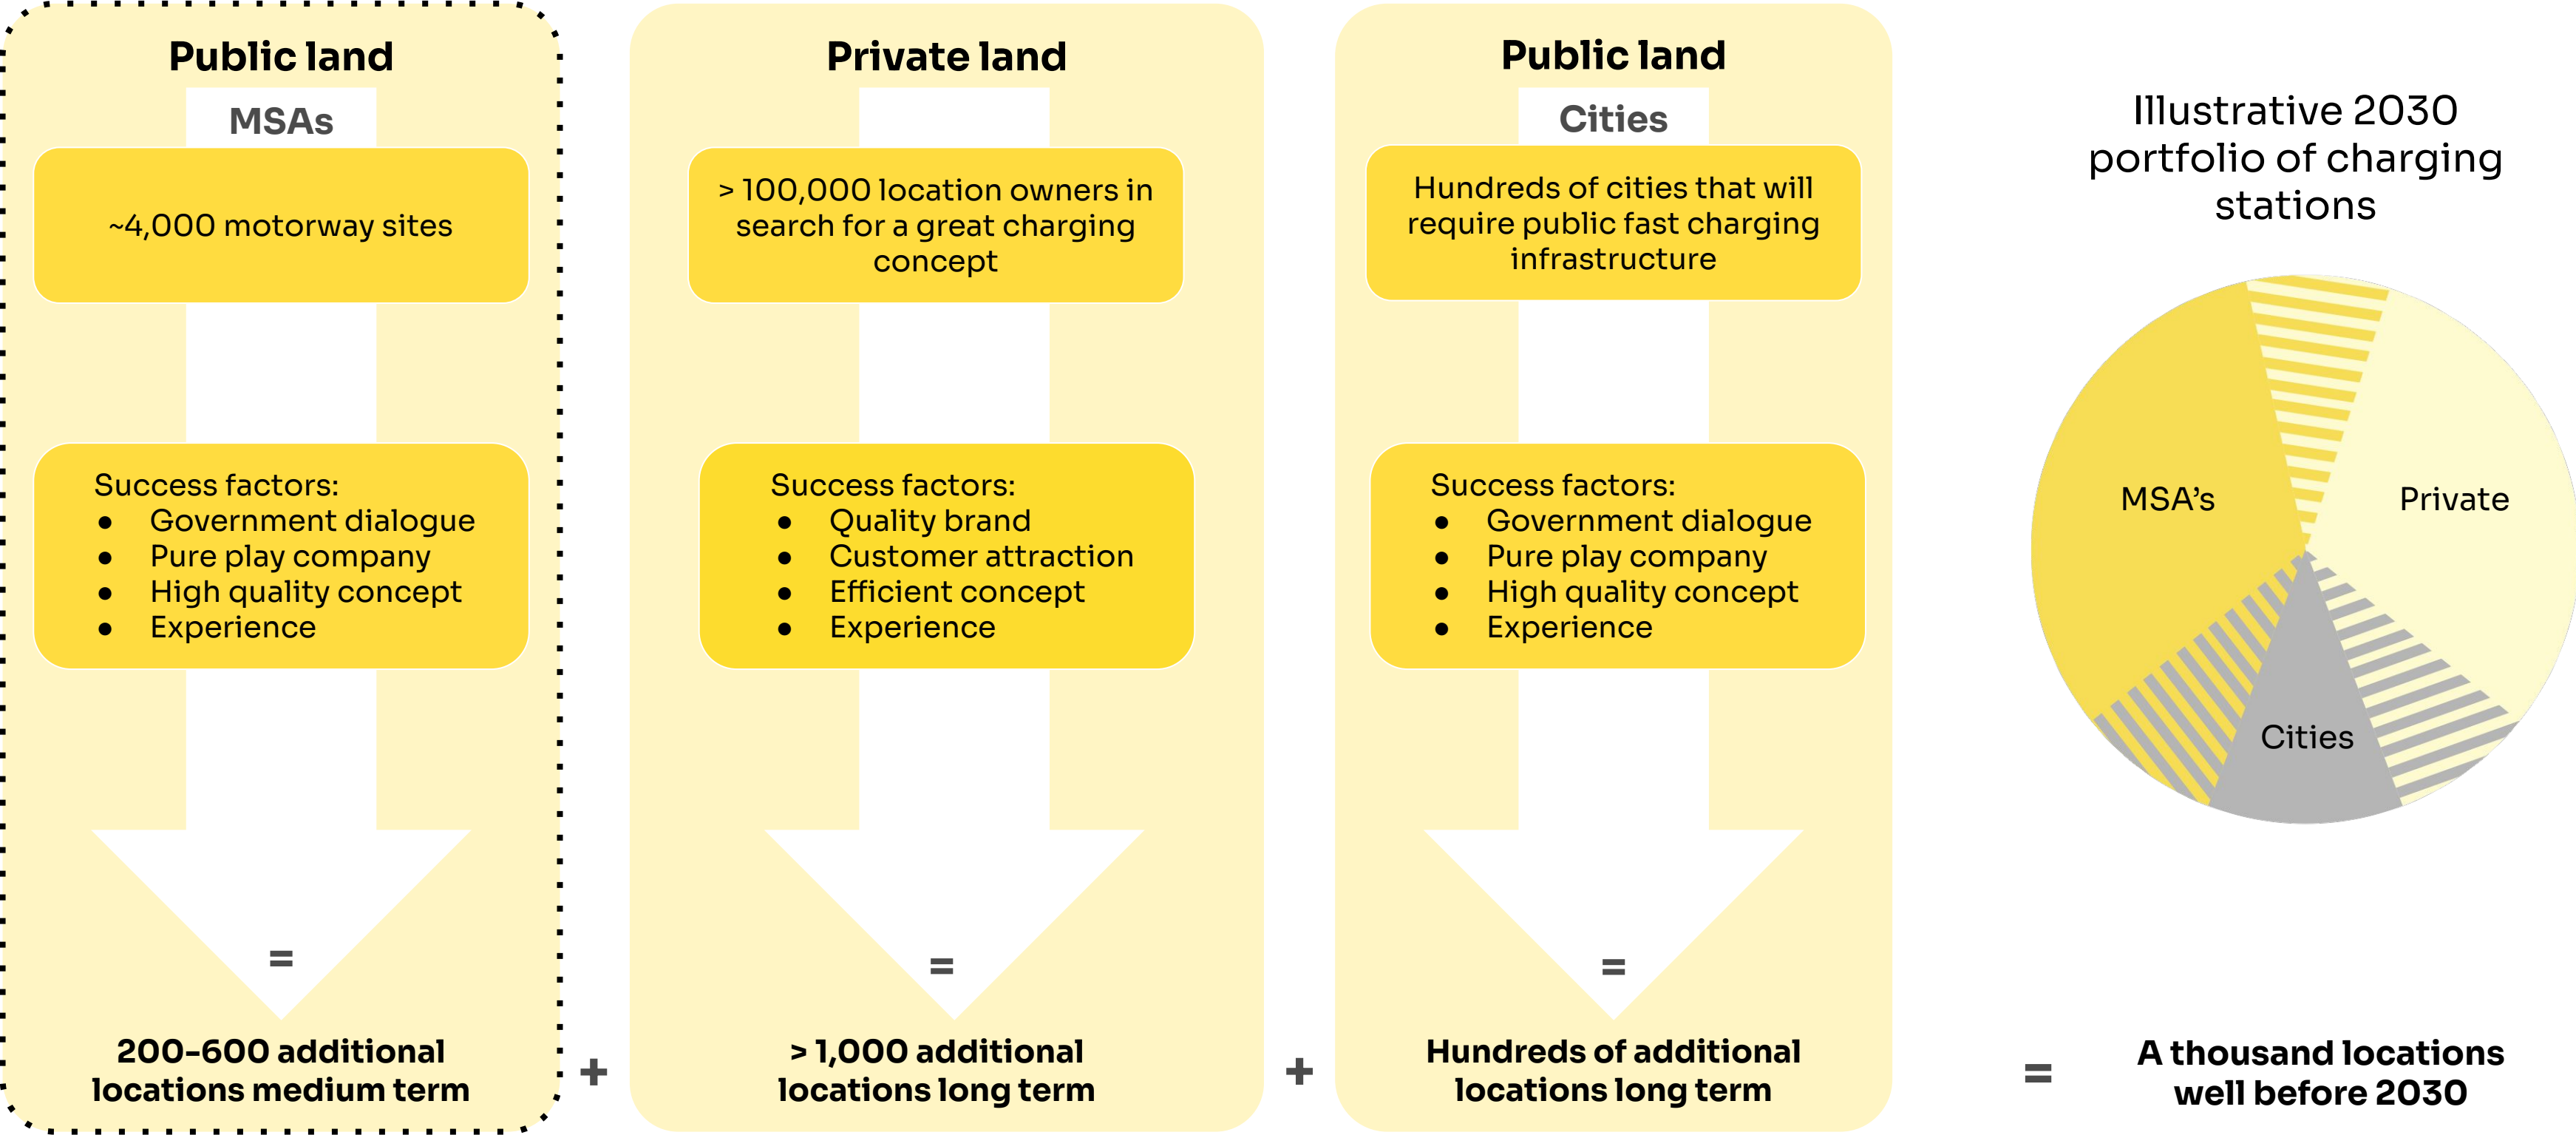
Public land

MSAs

~4,000 motorway sites

Success factors:
- Government dialogue
- Pure play company
- High quality concept
- Experience

=

200-600 additional locations medium term

+

Private land

> 100,000 location owners in search for a great charging concept

Success factors:
- Quality brand
- Customer attraction
- Efficient concept
- Experience

=

> 1,000 additional locations long term

+

Public land

Cities

Hundreds of cities that will require public fast charging infrastructure

Success factors:
- Government dialogue
- Pure play company
- High quality concept
- Experience

=

Hundreds of additional locations long term

Illustrative 2030 portfolio of charging stations

MSA's

Private

Cities

=

A thousand locations well before 2030